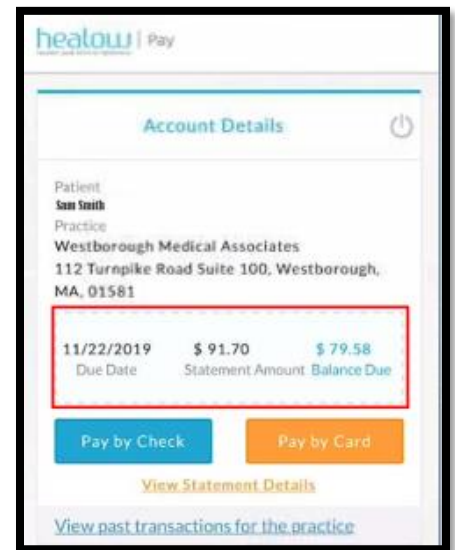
healow | Pay

Account Details

Patient
Sam Smith
Practice
Westborough Medical Associates
112 Turnpike Road Suite 100, Westborough, MA, 01581

11/22/2019
Due Date

$ 91.70
Statement Amount

$ 79.58
Balance Due

Pay by Check

Pay by Card

View Statement Details

View past transactions for the practice